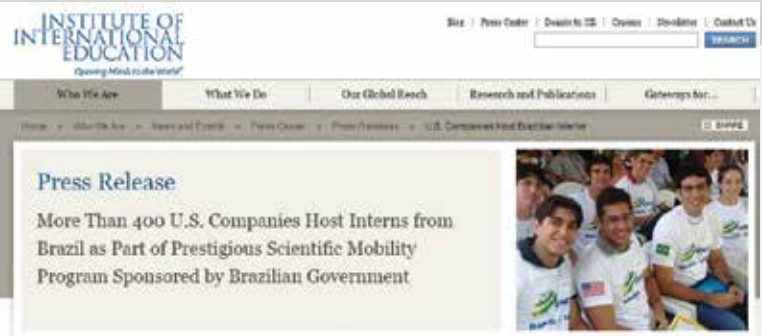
INSTITUTE OF INTERNATIONAL EDUCATION
Opening Minds to the World®

Blog | Press Center | Donate to IIE | Careers | Newsletter | Contact Us

SEARCH

Who We Are | What We Do | Our Global Reach | Research and Publications | Gateways for...

Home » Who We Are » News and Events » Press Center » Press Releases » U.S. Companies Host Brazilian Interns

SHARE

Press Release

More Than 400 U.S. Companies Host Interns from Brazil as Part of Prestigious Scientific Mobility Program Sponsored by Brazilian Government